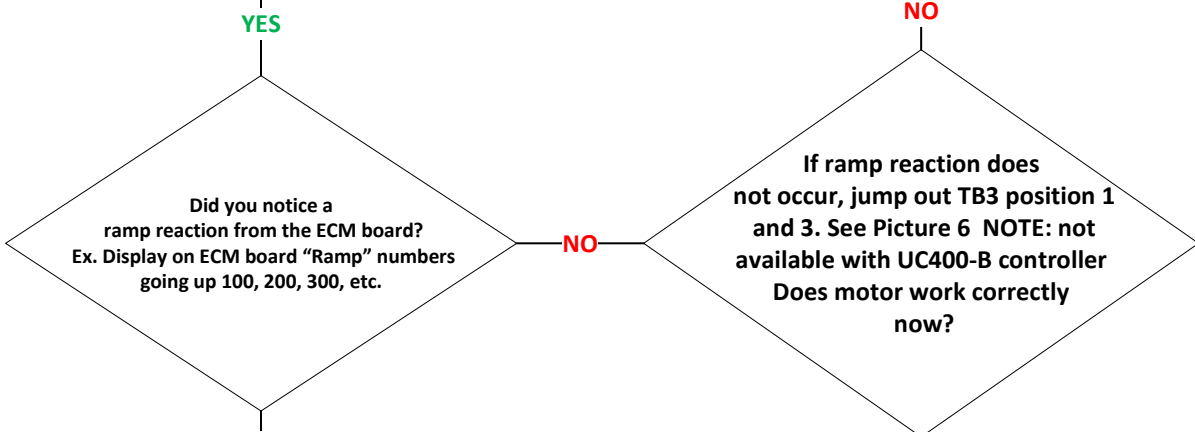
YES

NO

Did you notice a ramp reaction from the ECM board? Ex. Display on ECM board “Ramp” numbers going up 100, 200, 300, etc.

NO

If ramp reaction does not occur, jump out TB3 position 1 and 3. See Picture 6 NOTE: not available with UC400-B controller Does motor work correctly now?